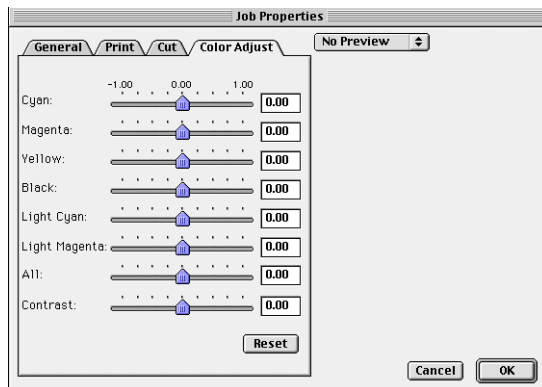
Job Properties

General Print Cut Color Adjust

No Preview

-1.00 0.00 1.00

Cyan: 0.00

Magenta: 0.00

Yellow: 0.00

Black: 0.00

Light Cyan: 0.00

Light Magenta: 0.00

All: 0.00

Contrast: 0.00

Reset

Cancel OK